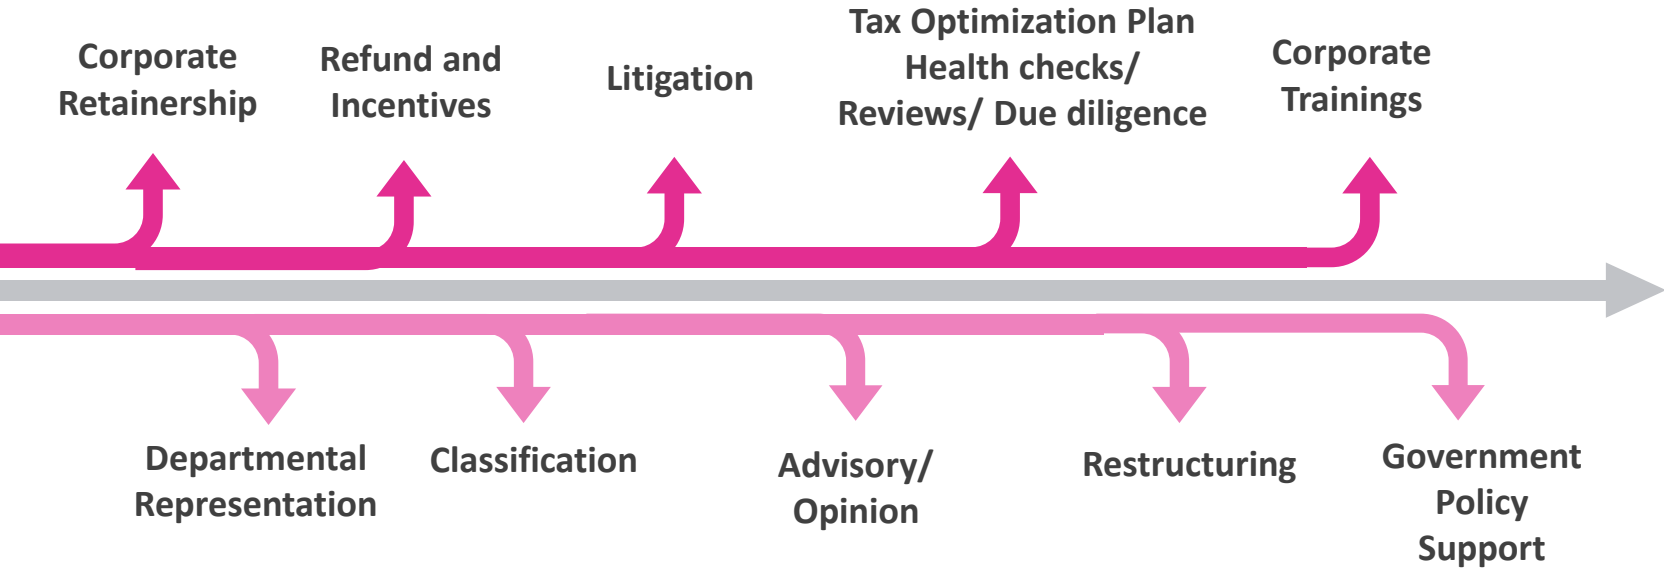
Corporate Retainership

Refund and Incentives

Litigation

Tax Optimization Plan Health checks/ Reviews/ Due diligence

Corporate Trainings

Departmental Representation

Classification

Advisory/ Opinion

Restructuring

Government Policy Support